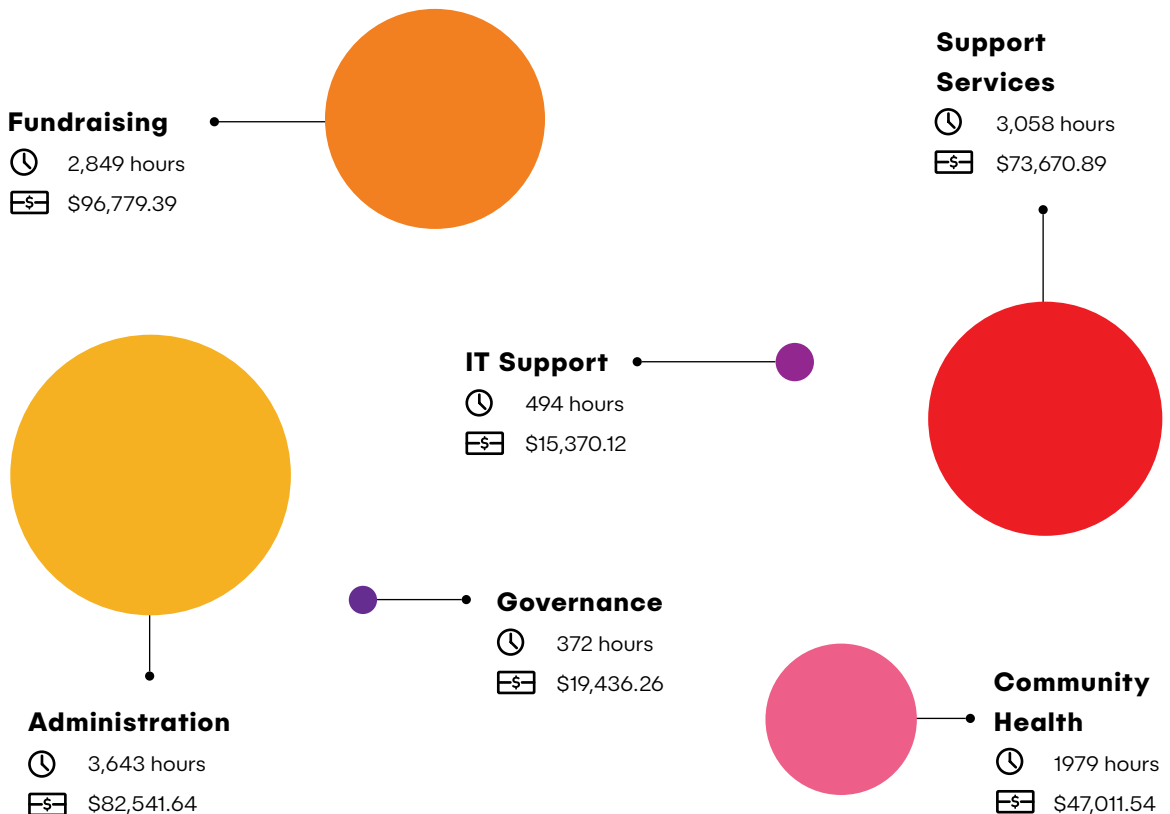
Fundraising
2,849 hours
$96,779.39

Support Services
3,058 hours
$73,670.89

IT Support
494 hours
$15,370.12

Governance
372 hours
$19,436.26

Administration
3,643 hours
$82,541.64

Community Health
1979 hours
$47,011.54